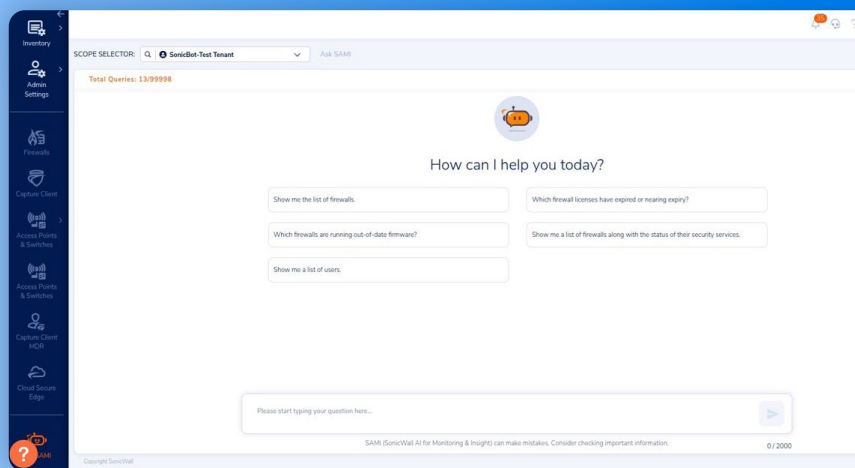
Inventory

Admin Settings

Firewalls

Capture Client

Access Points & Switches

Access Points & Switches

Capture Client MDR

Cloud Secure Edge

SAMI

SCOPE SELECTOR: SonicBot-Test Tenant

Ask SAMI

Total Queries: 13/99998

How can I help you today?

Show me the list of firewalls.

Which firewall licenses have expired or nearing expiry?

Which firewalls are running out-of-date firmware?

Show me a list of firewalls along with the status of their security services.

Show me a list of users.

Please start typing your question here...

SAMI (SonicWall AI for Monitoring & Insight) can make mistakes. Consider checking important information.

0 / 2000

Copyright SonicWall